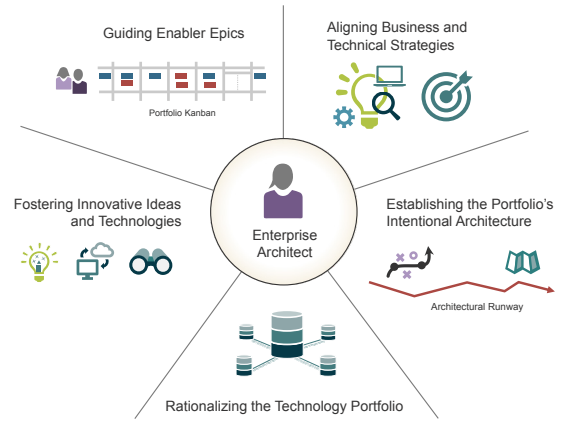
Guiding Enabler Epics

Portfolio Kanban

Aligning Business and Technical Strategies

Fostering Innovative Ideas and Technologies

Enterprise Architect

Establishing the Portfolio's Intentional Architecture

Architectural Runway

Rationalizing the Technology Portfolio